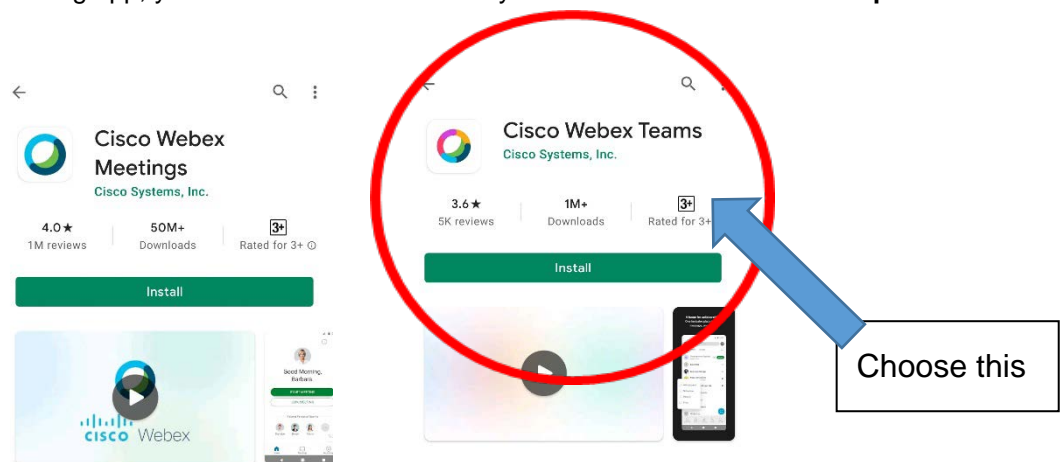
Cisco Webex Meetings
Cisco Systems, Inc.

4.0★
1M reviews

50M+
Downloads

3+
Rated for 3+ ⓘ

Install

Good Morning, Barbara

cisco Webex

Cisco Webex Teams
Cisco Systems, Inc.

3.6★
5K reviews

1M+
Downloads

3+
Rated for 3+

Install

Choose this